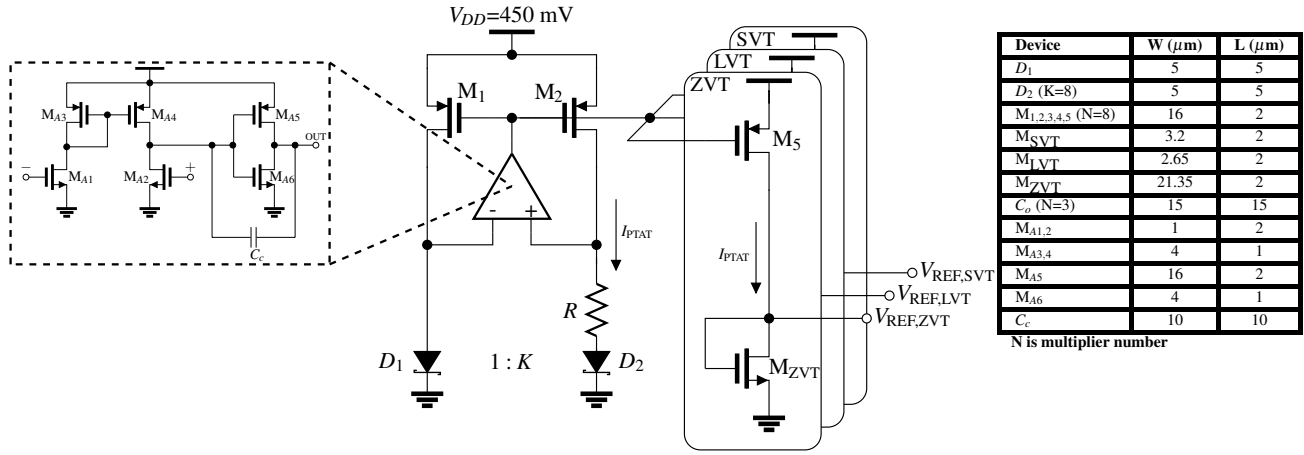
$V_{DD}$=450 mV

$M_{A3}$ $M_{A4}$ $M_{A5}$ OUT − $M_{A1}$ $M_{A2}$ + $M_{A6}$ $C_c$

$M_1$ $M_2$ - + $I_{PTAT}$ $R$ $D_1$ $1:K$ $D_2$

SVT LVT ZVT $M_5$ $I_{PTAT}$ $M_{ZVT}$

$V_{REF,SVT}$
$V_{REF,LVT}$
$V_{REF,ZVT}$

| Device | W ($\mu$m) | L ($\mu$m) |
|---|---|---|
| $D_1$ | 5 | 5 |
| $D_2$ (K=8) | 5 | 5 |
| $M_{1,2,3,4,5}$ (N=8) | 16 | 2 |
| $M_{SVT}$ | 3.2 | 2 |
| $M_{LVT}$ | 2.65 | 2 |
| $M_{ZVT}$ | 21.35 | 2 |
| $C_o$ (N=3) | 15 | 15 |
| $M_{A1,2}$ | 1 | 2 |
| $M_{A3,4}$ | 4 | 1 |
| $M_{A5}$ | 16 | 2 |
| $M_{A6}$ | 4 | 1 |
| $C_c$ | 10 | 10 |

N is multiplier number